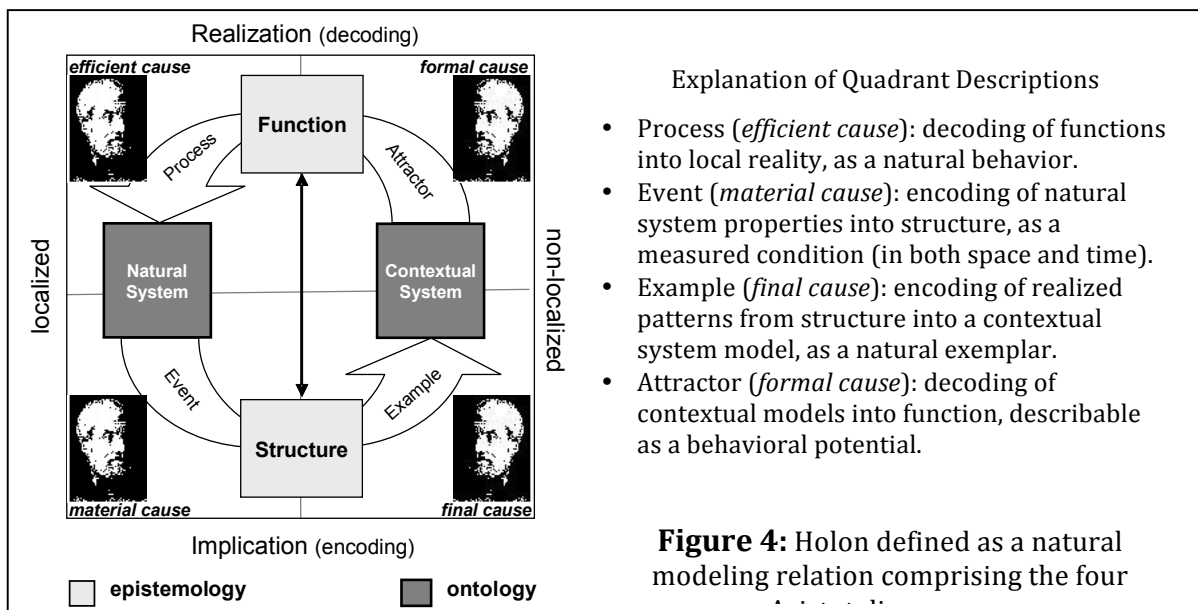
Realization (decoding)

efficient cause

formal cause

Function

Process

Attractor

localized

Natural System

Contextual System

non-localized

Event

Example

Structure

material cause

final cause

Implication (encoding)

epistemology

ontology

Explanation of Quadrant Descriptions

- Process (*efficient cause*): decoding of functions into local reality, as a natural behavior.
- Event (*material cause*): encoding of natural system properties into structure, as a measured condition (in both space and time).
- Example (*final cause*): encoding of realized patterns from structure into a contextual system model, as a natural exemplar.
- Attractor (*formal cause*): decoding of contextual models into function, describable as a behavioral potential.

**Figure 4:** Holon defined as a natural modeling relation comprising the four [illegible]